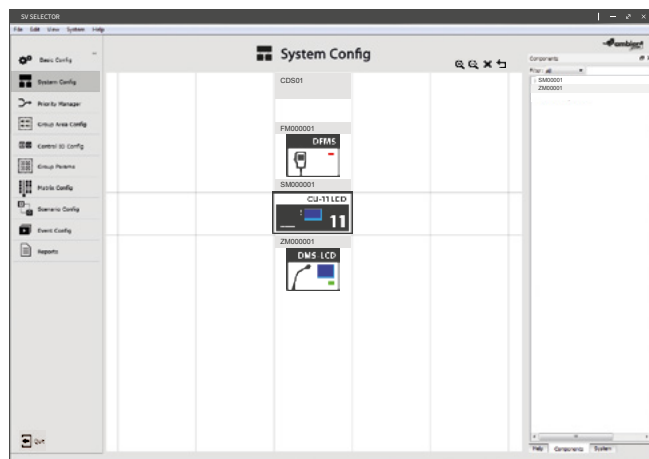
SV SELECTOR

File Edit View System Help

Basic Config

System Config

Priority Manager

Group Area Config

Control IO Config

Group Params

Matrix Config

Scenario Config

Event Config

Reports

Quit

System Config

CDS01

FM000001

DFMS

SM000001

CU-11 LCD

11

ZM000001

DMS LCD

Components

SM00001

ZM00001

Help Components System